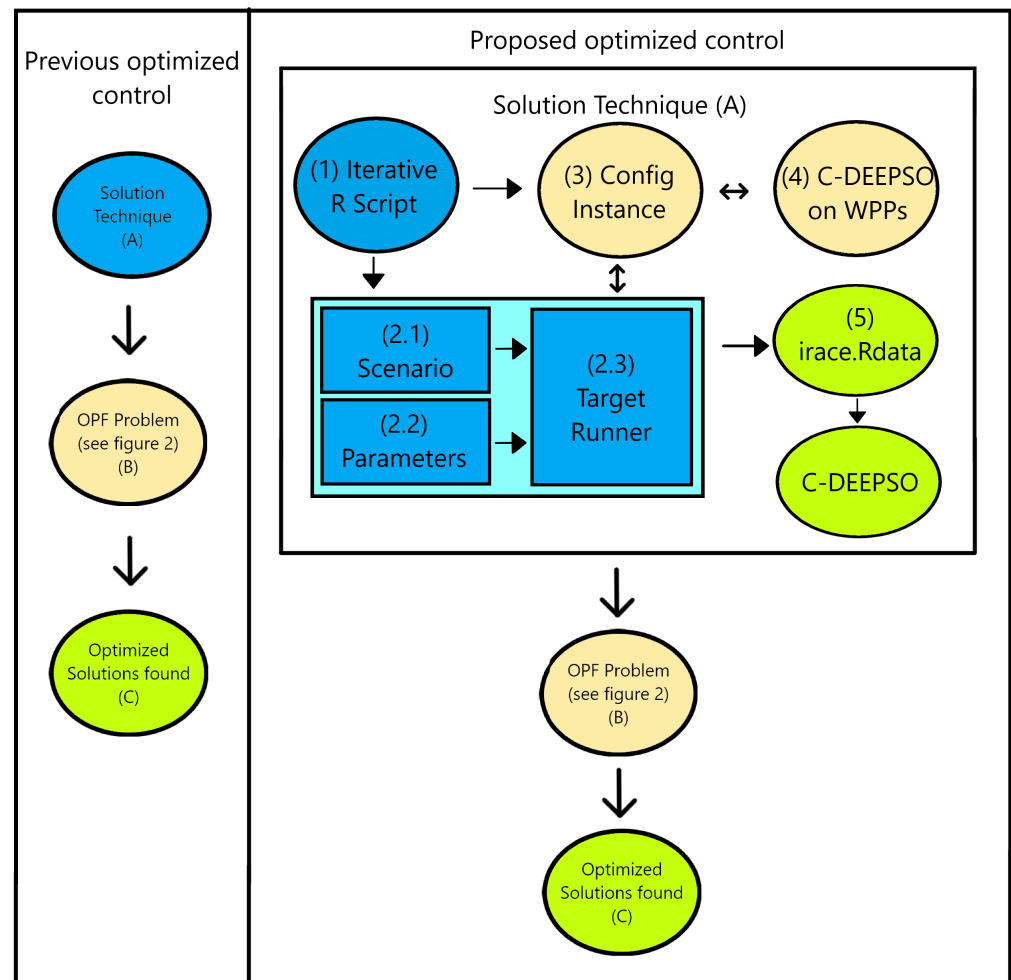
Previous optimized control

Solution Technique (A)

OPF Problem (see figure 2) (B)

Optimized Solutions found (C)

Proposed optimized control

Solution Technique (A)

(1) Iterative R Script

(3) Config Instance

(4) C-DEEPSO on WPPs

(2.1) Scenario

(2.2) Parameters

(2.3) Target Runner

(5) irace.Rdata

C-DEEPSO

OPF Problem (see figure 2) (B)

Optimized Solutions found (C)